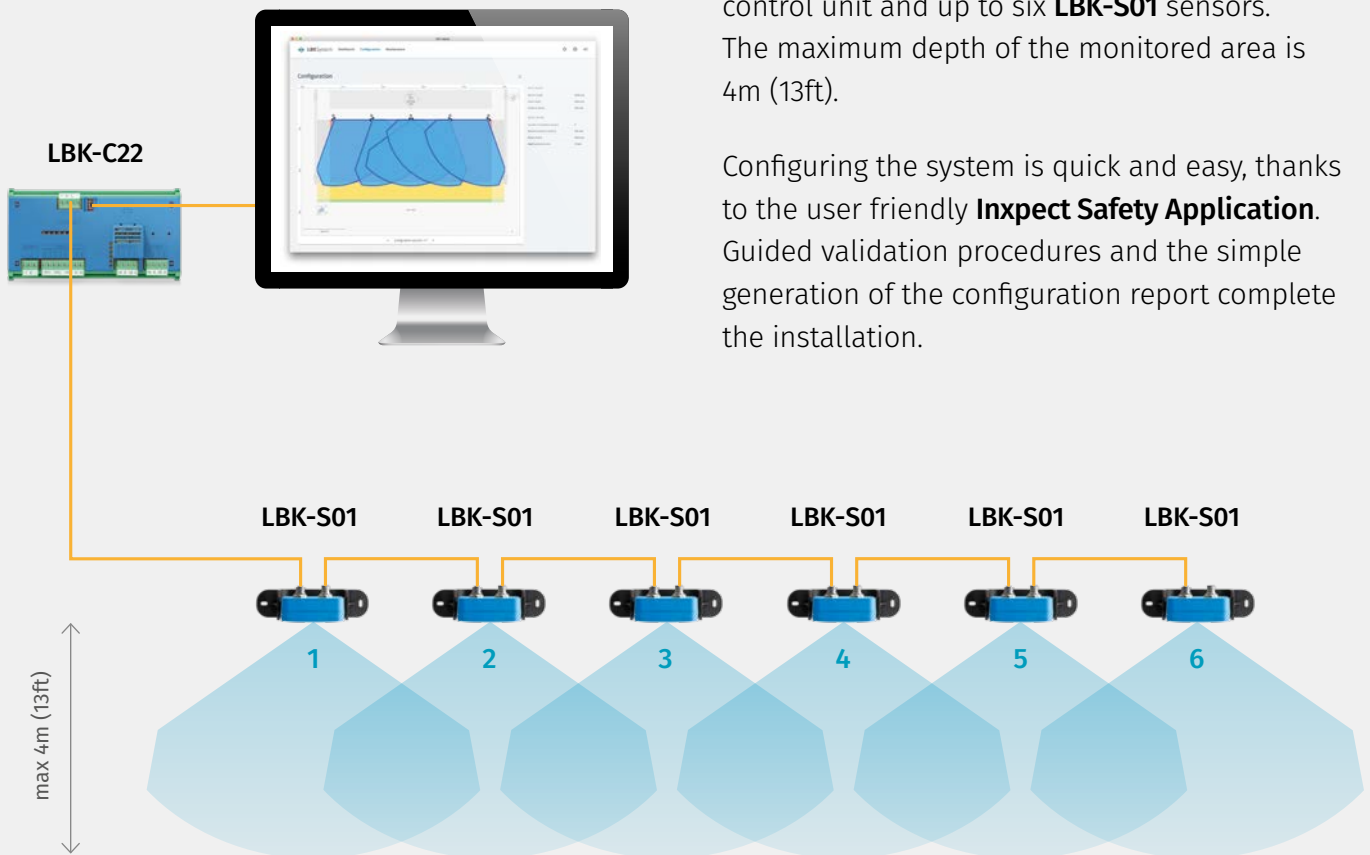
control unit and up to six **LBK-S01** sensors. The maximum depth of the monitored area is 4m (13ft).

Configuring the system is quick and easy, thanks to the user friendly **Inxpect Safety Application**. Guided validation procedures and the simple generation of the configuration report complete the installation.

LBK-C22

Configuration

LBK-S01 LBK-S01 LBK-S01 LBK-S01 LBK-S01 LBK-S01

1 2 3 4 5 6

max 4m (13ft)